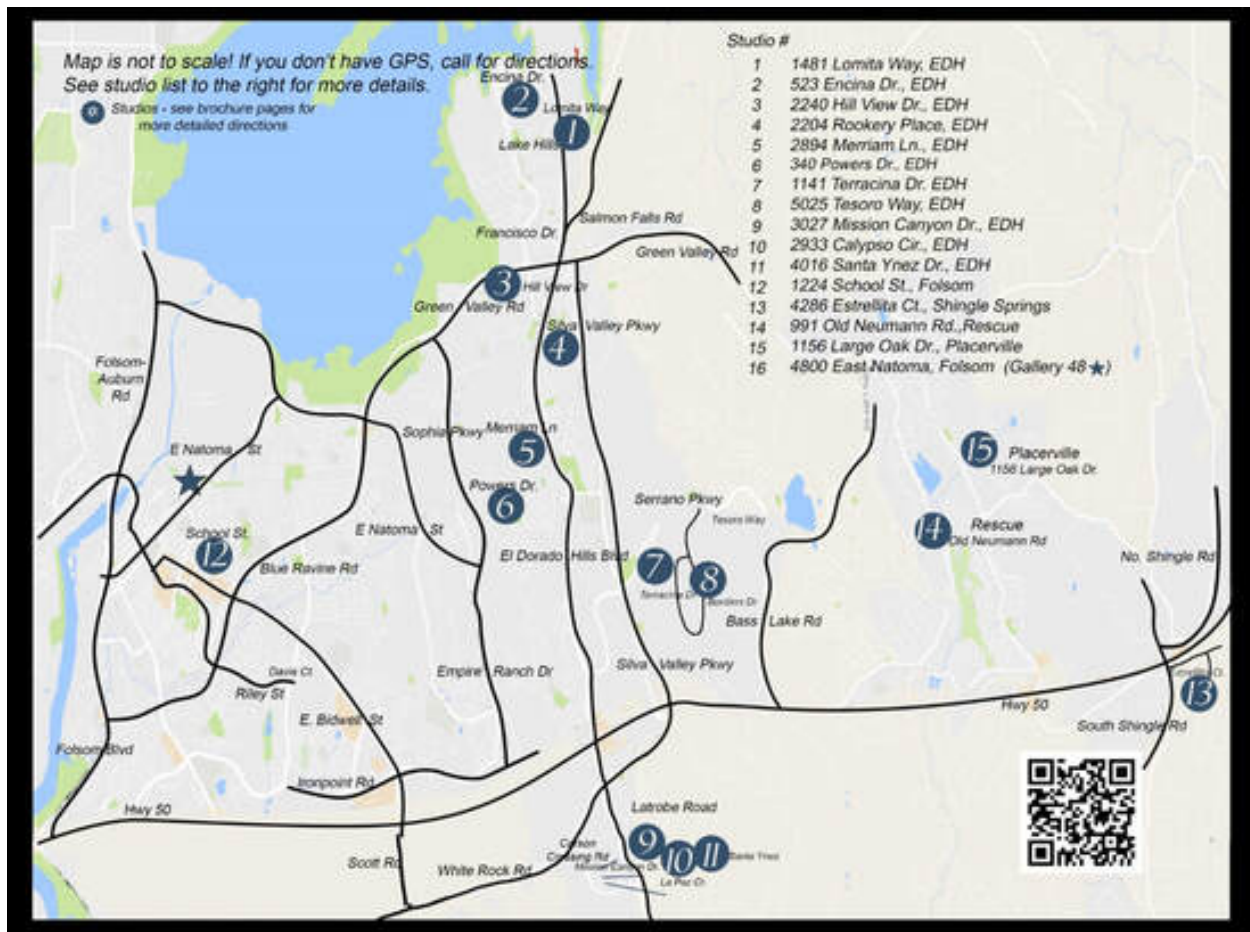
Map is not to scale! If you don't have GPS, call for directions. See studio list to the right for more details.

0 Studios - see brochure pages for more detailed directions

Studio #

| | |
|---|---|
| 1 | 1481 Lomita Way, EDH |
| 2 | 523 Encina Dr., EDH |
| 3 | 2240 Hill View Dr., EDH |
| 4 | 2204 Rookery Place, EDH |
| 5 | 2894 Merriam Ln., EDH |
| 6 | 340 Powers Dr., EDH |
| 7 | 1141 Terracina Dr. EDH |
| 8 | 5025 Tesoro Way, EDH |
| 9 | 3027 Mission Canyon Dr., EDH |
| 10 | 2933 Calypso Cir., EDH |
| 11 | 4016 Santa Ynez Dr., EDH |
| 12 | 1224 School St., Folsom |
| 13 | 4286 Estrellita Ct., Shingle Springs |
| 14 | 991 Old Neumann Rd.,Rescue |
| 15 | 1156 Large Oak Dr., Placerville |
| 16 | 4800 East Natoma, Folsom (Gallery 48 ★) |

Encina Dr.
2
Lomita Way
1
Lake Hills
Salmon Falls Rd
Francisco Dr.
Green Valley Rd
3
Hill View Dr
Green Valley Rd
Silva Valley Pkwy
4
Folsom-Auburn Rd
Sophia Pkwy
Merriam Ln
5
E Natoma St
Powers Dr.
6
Serrano Pkwy
Tesoro Way
15 Placerville 1156 Large Oak Dr.
School St.
12
E Natoma St
Blue Ravine Rd
El Dorado Hills Blvd
7
8
Terracina Dr
Bordero Dr
14 Rescue Old Neumann Rd
No. Shingle Rd
Bass Lake Rd
Davis Ct
Riley St
Empire Ranch Dr
Silva Valley Pkwy
13
Hwy 50
South Shingle Rd
E. Bidwell St
Folsom Blvd
Ironpoint Rd
Hwy 50
Latrobe Road
9
10
11
Carson Crossing Rd
Mission
Calypso Dr
Santa Ynez
La Paz Ct
Scott Rd
White Rock Rd